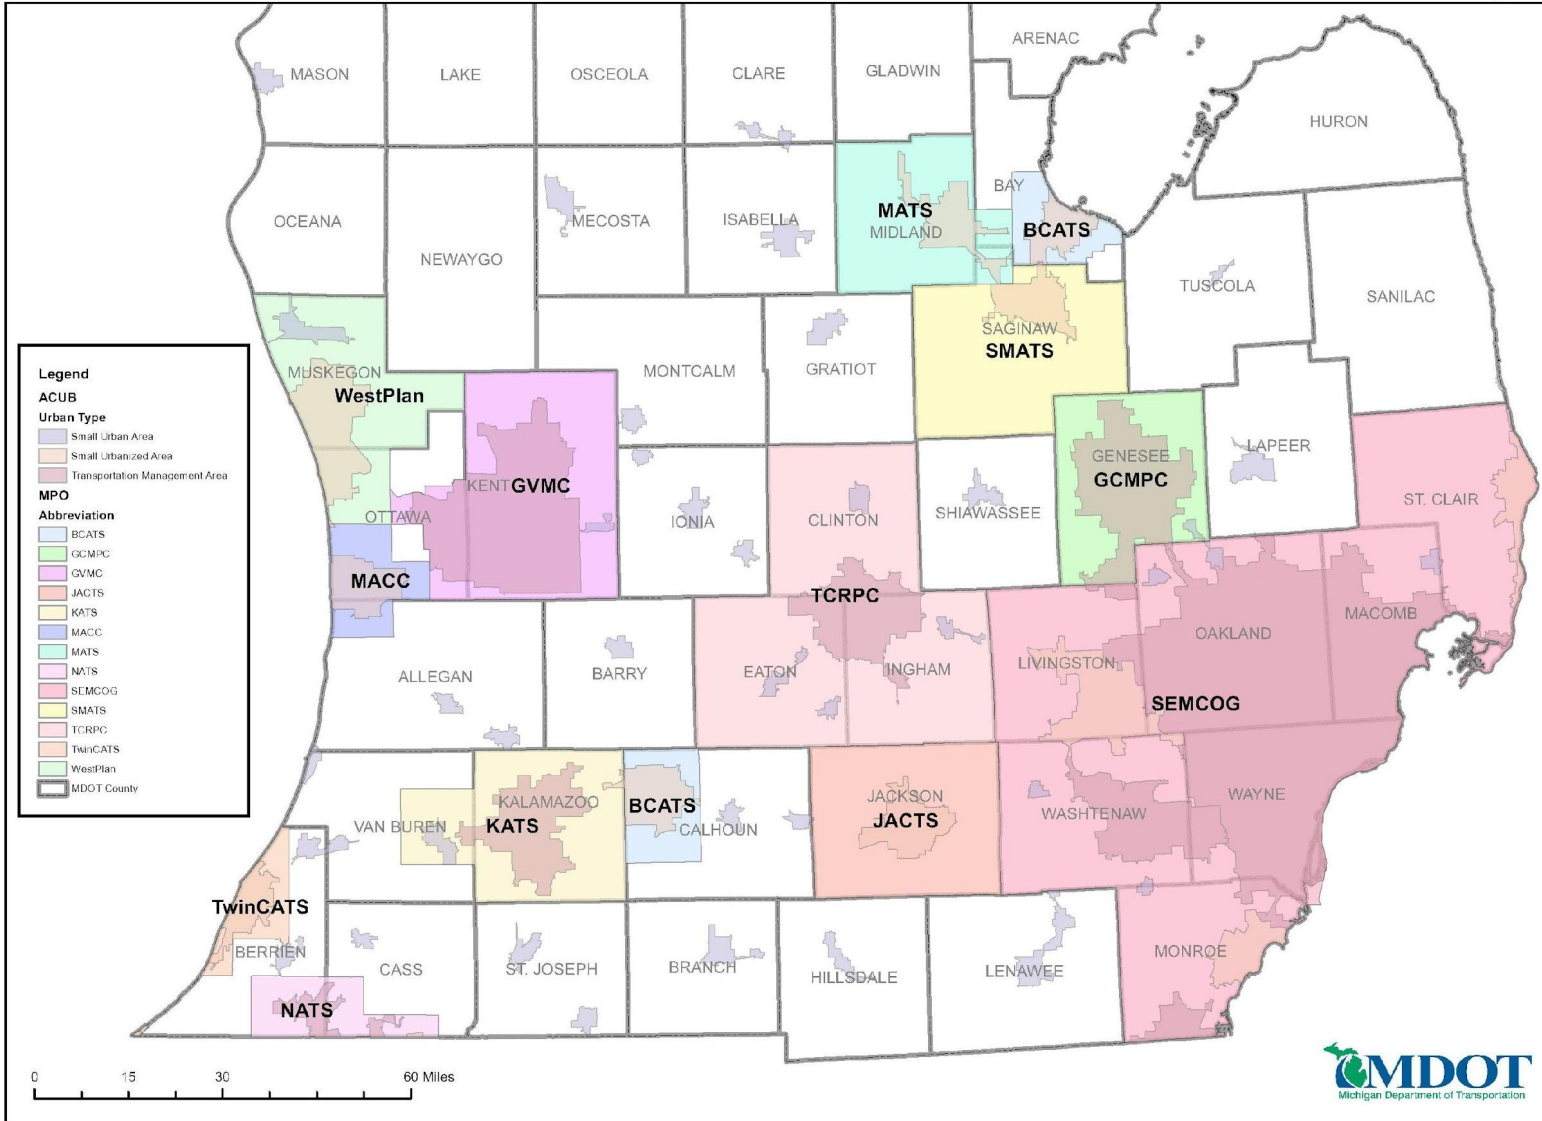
MASON
LAKE
OSCEOLA
CLARE
GLADWIN
ARENAC
HURON
OCEANA
NEWAYGO
MECOSTA
ISABELLA
MATS
MIDLAND
BAY
BCATS
TUSCOLA
SANILAC
SAGINAW
SMATS
MUSKEGON
WestPlan
MONTCALM
GRATIOT
LAPEER
GENESEE
GCMPC
KENT
GVMC
OTTAWA
IONIA
CLINTON
SHIAWASSEE
ST. CLAIR
MACC
TCRPC
OAKLAND
MACOMB
ALLEGAN
BARRY
EATON
INGHAM
LIVINGSTON
SEMCOG
KALAMAZOO
BCATS
VAN BUREN
KATS
CALHOUN
JACKSON
JACTS
WASHTENAW
WAYNE
TwinCATS
BERRIEN
CASS
ST. JOSEPH
BRANCH
HILLSDALE
LENAWEE
MONROE
NATS

Legend
ACUB
Urban Type
Small Urban Area
Small Urbanized Area
Transportation Management Area
MPO
Abbreviation
BCATS
GCMPC
GVMC
JACTS
KATS
MACC
MATS
NATS
SEMCOG
SMATS
TCRPC
TwinCATS
WestPlan
MDOT County

0 15 30 60 Miles

MDOT
Michigan Department of Transportation